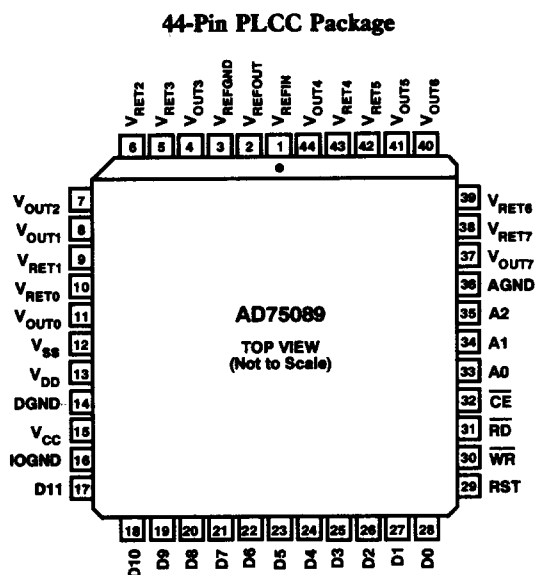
44-Pin PLCC Package

$V_{RET2}$ $V_{RET3}$ $V_{OUT3}$ $V_{REFGND}$ $V_{REFOUT}$ $V_{REFIN}$ $V_{OUT4}$ $V_{RET4}$ $V_{RET5}$ $V_{OUT5}$ $V_{OUT6}$

6 5 4 3 2 1 44 43 42 41 40

$V_{OUT2}$ 7
$V_{OUT1}$ 8
$V_{RET1}$ 9
$V_{RET0}$ 10
$V_{OUT0}$ 11
$V_{SS}$ 12
$V_{DD}$ 13
DGND 14
$V_{CC}$ 15
IOGND 16
D11 17

39 $V_{RET6}$
38 $V_{RET7}$
37 $V_{OUT7}$
36 AGND
35 A2
34 A1
33 A0
32 $\overline{CE}$
31 $\overline{RD}$
30 $\overline{WR}$
29 RST

AD75089

TOP VIEW
(Not to Scale)

18 19 20 21 22 23 24 25 26 27 28

D10 D9 D8 D7 D6 D5 D4 D3 D2 D1 D0